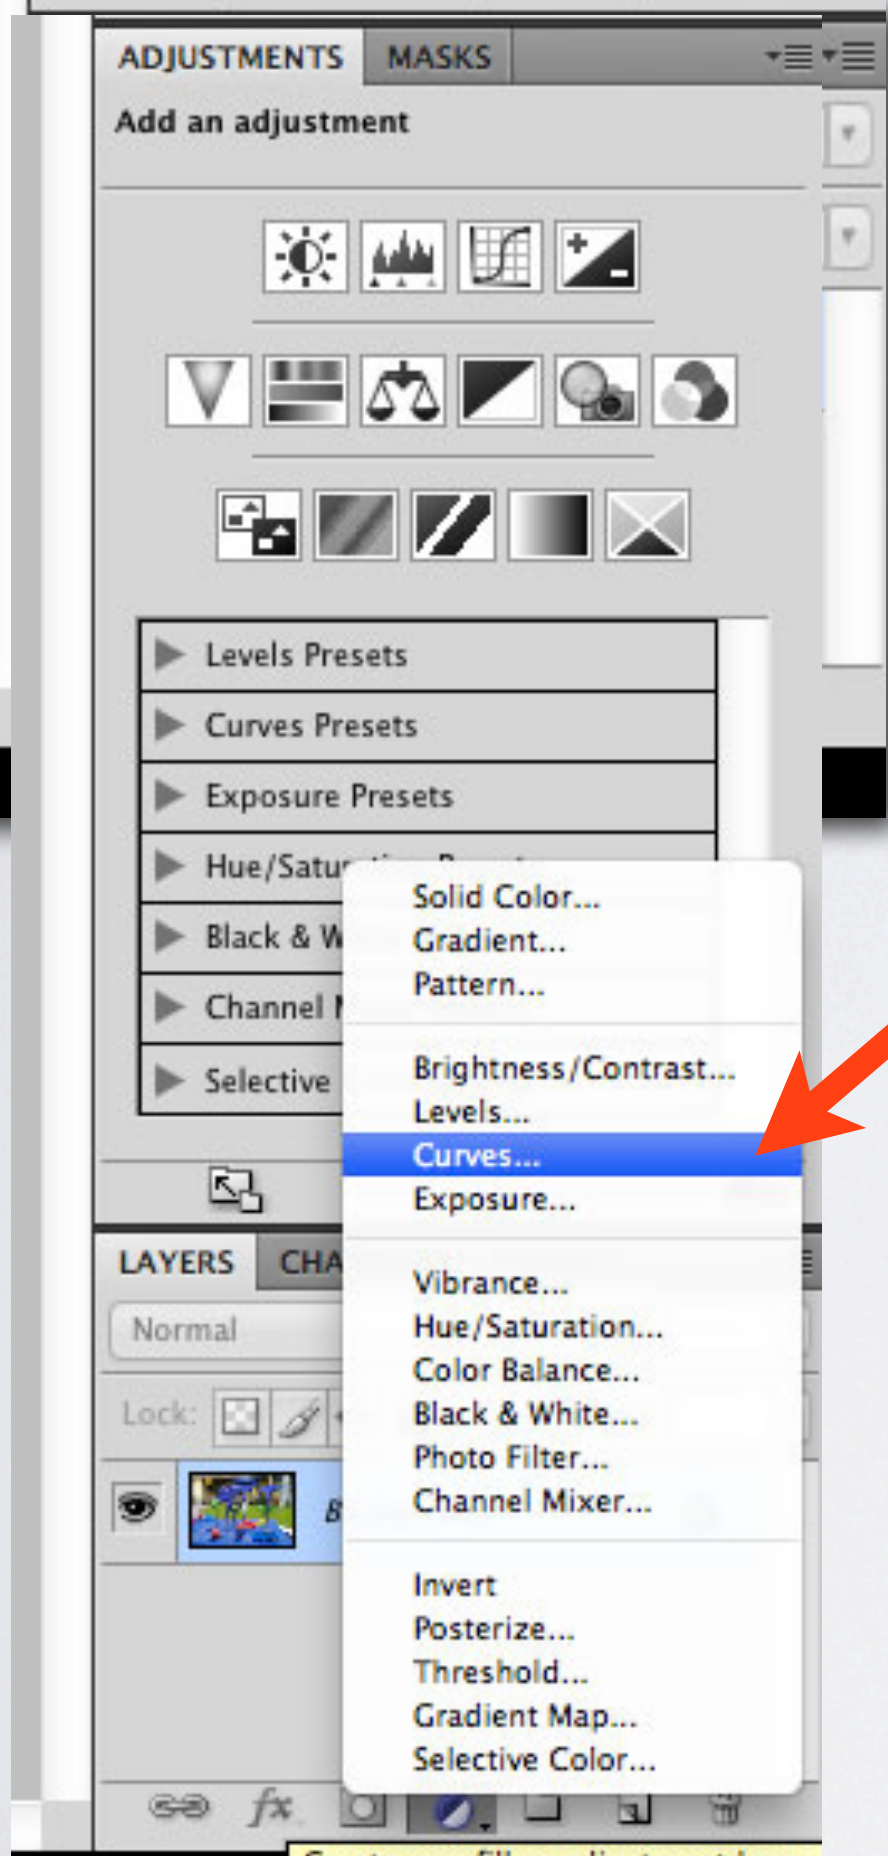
ADJUSTMENTS MASKS

Add an adjustment

Levels Presets
Curves Presets
Exposure Presets
Hue/Satur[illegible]
Black & W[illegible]
Channel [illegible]
Selective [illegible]

Solid Color...
Gradient...
Pattern...

Brightness/Contrast...
Levels...
Curves...
Exposure...

Vibrance...
Hue/Saturation...
Color Balance...
Black & White...
Photo Filter...
Channel Mixer...

Invert
Posterize...
Threshold...
Gradient Map...
Selective Color...

LAYERS CHA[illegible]

Normal

Lock:

fx